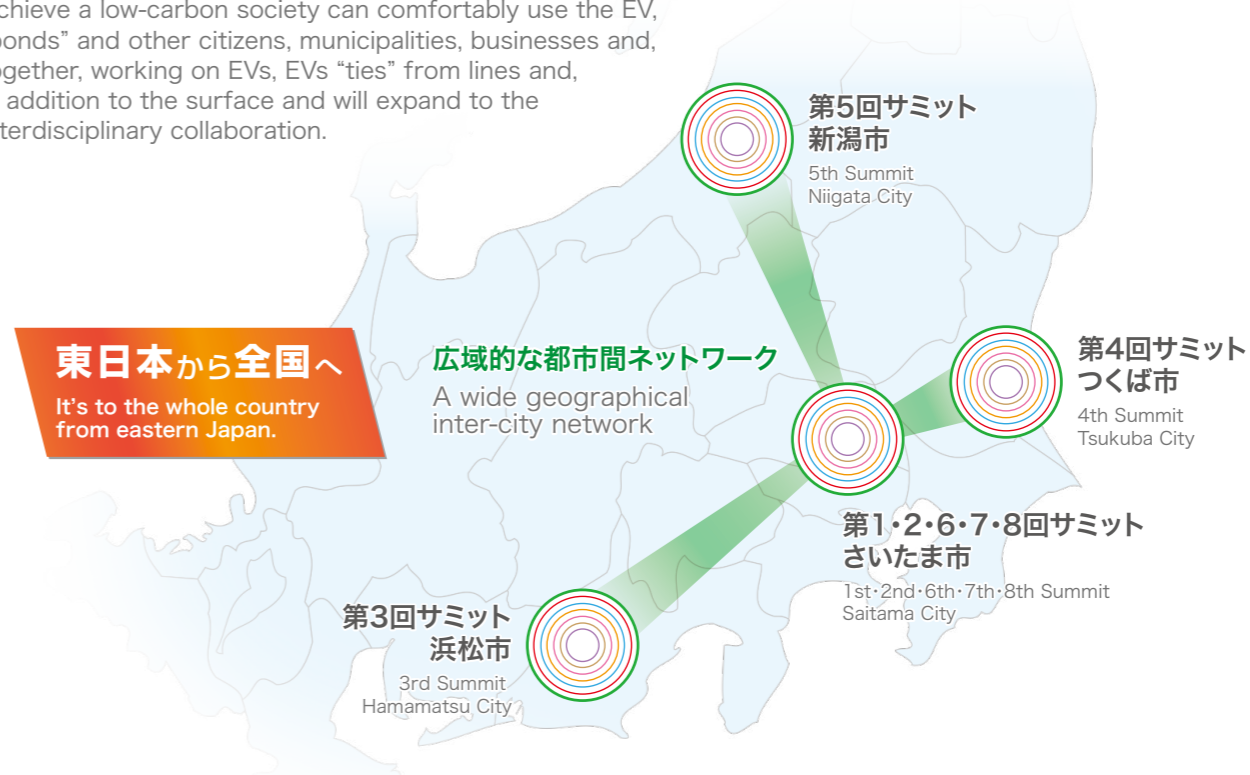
chieve a low-carbon society can comfortably use the EV, bonds" and other citizens, municipalities, businesses and, ogether, working on EVs, EVs "ties" from lines and, addition to the surface and will expand to the nterdisciplinary collaboration.

第5回サミット
新潟市
5th Summit
Niigata City

東日本から全国へ
It's to the whole country from eastern Japan.

広域的な都市間ネットワーク
A wide geographical inter-city network

第4回サミット
つくば市
4th Summit
Tsukuba City

第1・2・6・7・8回サミット
さいたま市
1st・2nd・6th・7th・8th Summit
Saitama City

第3回サミット
浜松市
3rd Summit
Hamamatsu City